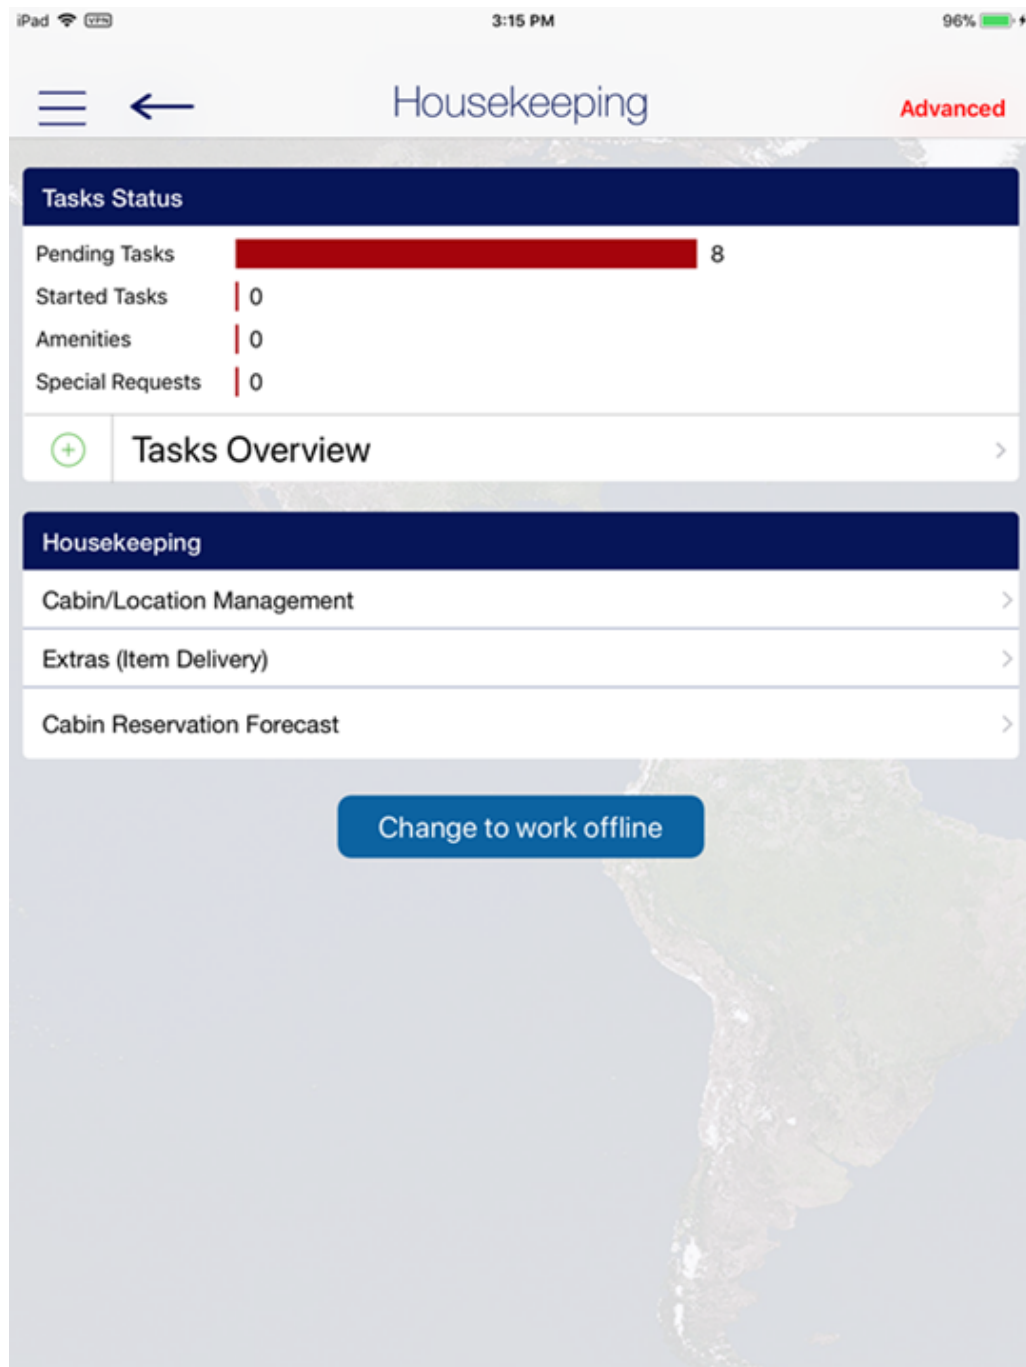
iPad VPN 3:15 PM 96%

Housekeeping Advanced

Tasks Status

Pending Tasks 8
Started Tasks 0
Amenities 0
Special Requests 0

Tasks Overview

Housekeeping

Cabin/Location Management

Extras (Item Delivery)

Cabin Reservation Forecast

Change to work offline